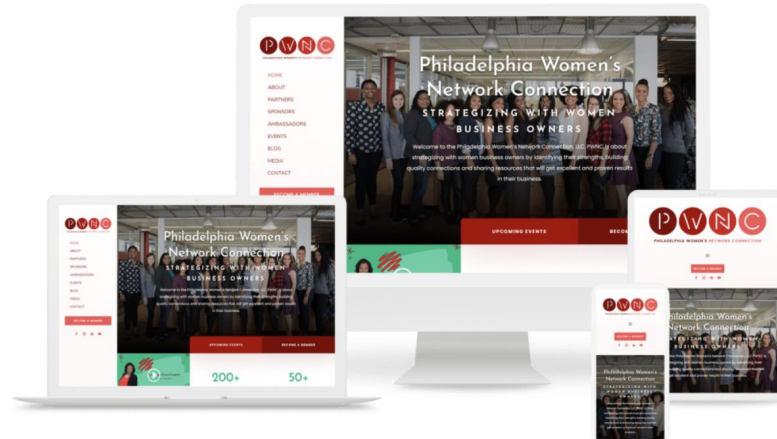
PWNC
PHILADELPHIA WOMEN'S NETWORK CONNECTION

HOME
ABOUT
PARTNERS
SPONSORS
AMBASSADORS
EVENTS
BLOG
MEDIA
CONTACT

BECOME A MEMBER

Philadelphia Women's Network Connection

STRATEGIZING WITH WOMEN BUSINESS OWNERS

Welcome to the Philadelphia Women's Network Connection, LLC (PWNC) is about strategizing with women business owners by identifying their strengths, building quality connections and sharing resources that will get excellent and proven results in their business.

UPCOMING EVENTS

BECOM

PWNC
PHILADELPHIA WOMEN'S NETWORK CONNECTION

HOME
ABOUT
PARTNERS
SPONSORS
AMBASSADORS
EVENTS
BLOG
MEDIA
CONTACT

BECOME A MEMBER

Philadelphia Women's Network Connection

STRATEGIZING WITH WOMEN BUSINESS OWNERS

Welcome to the Philadelphia Women's Network Connection, LLC (PWNC) is about strategizing with women business owners by identifying their strengths, building quality connections and sharing resources that will get excellent and proven results in their business.

UPCOMING EVENTS
BECOME A MEMBER

200+
50+

PWNC
PHILADELPHIA WOMEN'S NETWORK CONNECTION

BECOME A MEMBER

Philadelphia Women's Network Connection
STRATEGIZING WITH WOMEN BUSINESS OWNERS

PWNC

BECOME A MEMBER

Philadelphia Women's Network Connection
STRATEGIZING WITH WOMEN BUSINESS OWNERS